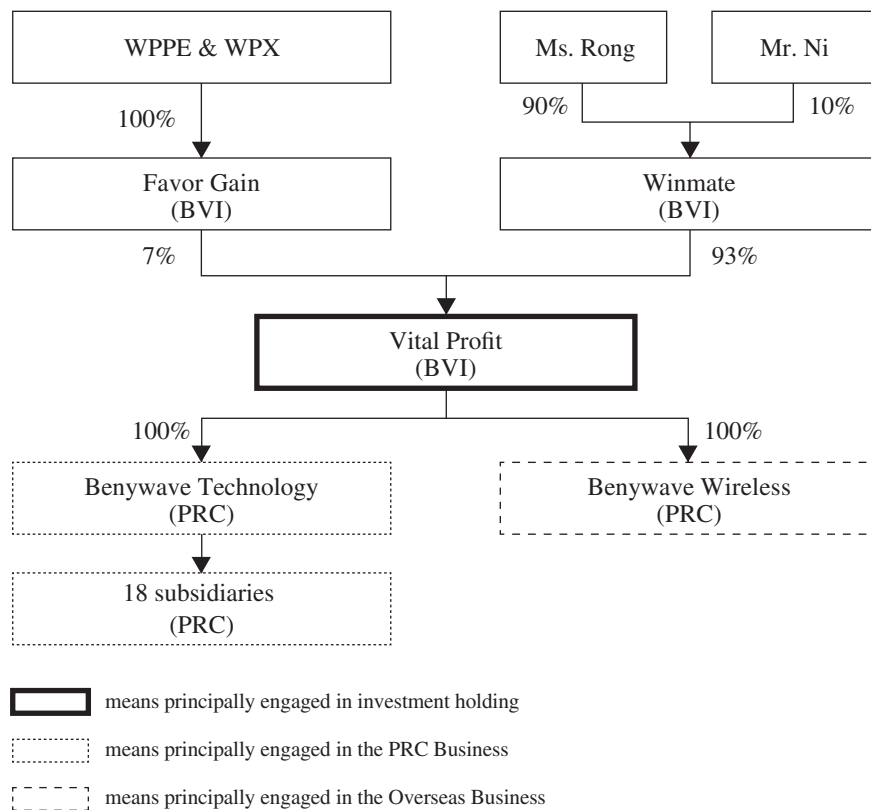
WPPE & WPX

100%

Favor Gain
(BVI)

Ms. Rong

Mr. Ni

90%

10%

Winmate
(BVI)

7%

93%

Vital Profit
(BVI)

100%

100%

Benywave Technology
(PRC)

Benywave Wireless
(PRC)

18 subsidiaries
(PRC)

means principally engaged in investment holding

means principally engaged in the PRC Business

means principally engaged in the Overseas Business